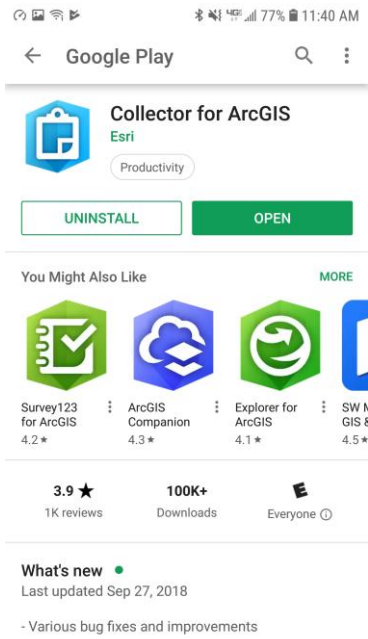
77% 11:40 AM

Google Play

Collector for ArcGIS
Esri
Productivity

UNINSTALL
OPEN

You Might Also Like
MORE

Survey123 for ArcGIS
4.2 ★

ArcGIS Companion
4.3 ★

Explorer for ArcGIS
4.1 ★

SW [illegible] GIS & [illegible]
4.5 ★

3.9 ★
1K reviews

100K+
Downloads

E
Everyone ⓘ

What's new •
Last updated Sep 27, 2018

- Various bug fixes and improvements